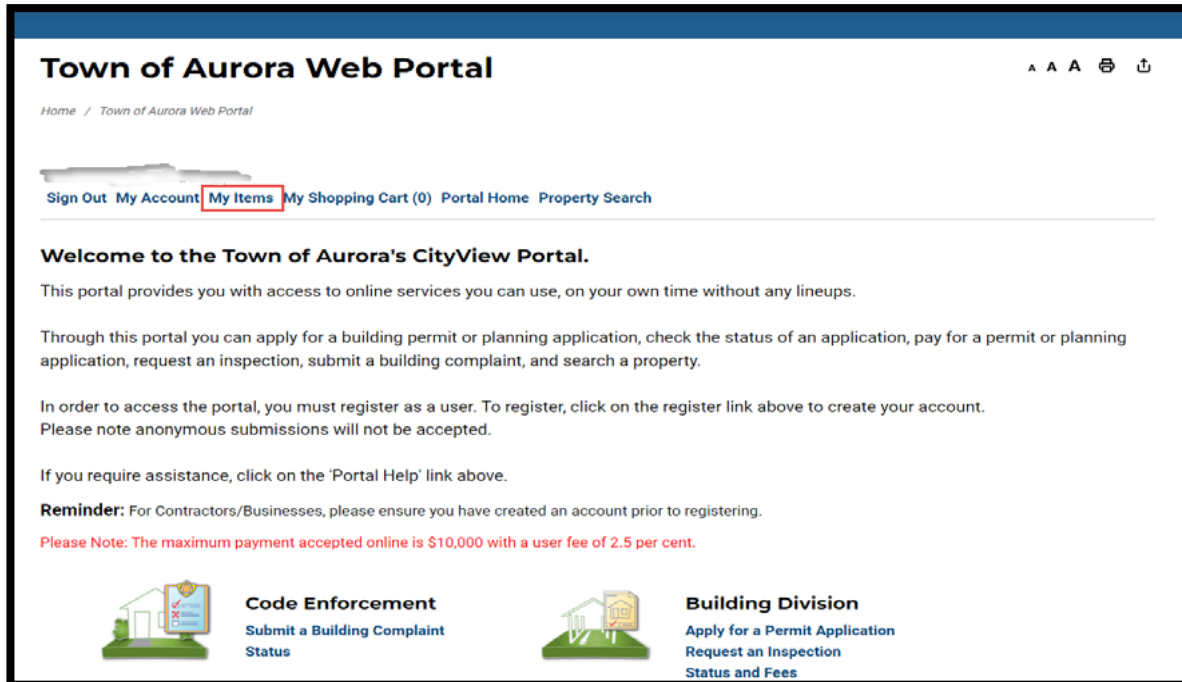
Town of Aurora Web Portal

A A A

Home / Town of Aurora Web Portal

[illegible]

Sign Out My Account My Items My Shopping Cart (0) Portal Home Property Search

Welcome to the Town of Aurora's CityView Portal.

This portal provides you with access to online services you can use, on your own time without any lineups.

Through this portal you can apply for a building permit or planning application, check the status of an application, pay for a permit or planning application, request an inspection, submit a building complaint, and search a property.

In order to access the portal, you must register as a user. To register, click on the register link above to create your account.
Please note anonymous submissions will not be accepted.

If you require assistance, click on the 'Portal Help' link above.

Reminder: For Contractors/Businesses, please ensure you have created an account prior to registering.

Please Note: The maximum payment accepted online is $10,000 with a user fee of 2.5 per cent.

Code Enforcement
Submit a Building Complaint
Status

Building Division
Apply for a Permit Application
Request an Inspection
Status and Fees